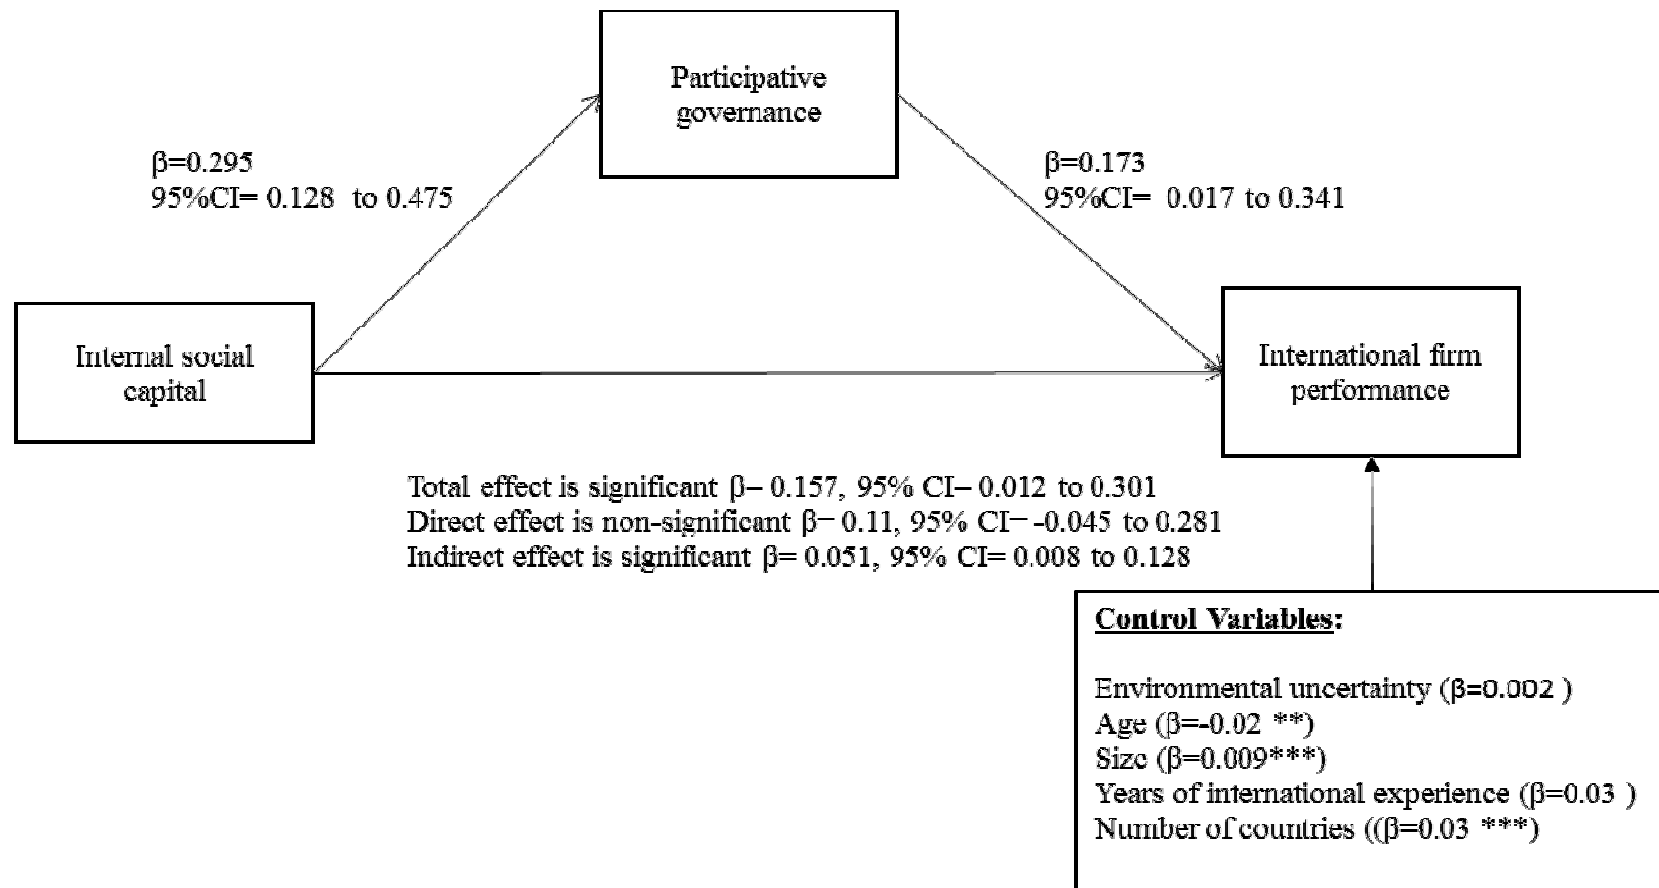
Participative governance

β=0.295
95%CI= 0.128 to 0.475

β=0.173
95%CI= 0.017 to 0.341

Internal social capital

International firm performance

Total effect is significant β= 0.157, 95% CI= 0.012 to 0.301
Direct effect is non-significant β= 0.11, 95% CI= -0.045 to 0.281
Indirect effect is significant β= 0.051, 95% CI= 0.008 to 0.128

Control Variables:

Environmental uncertainty (β=0.002 )
Age (β=-0.02 **)
Size (β=0.009***)
Years of international experience (β=0.03 )
Number of countries ((β=0.03 ***)